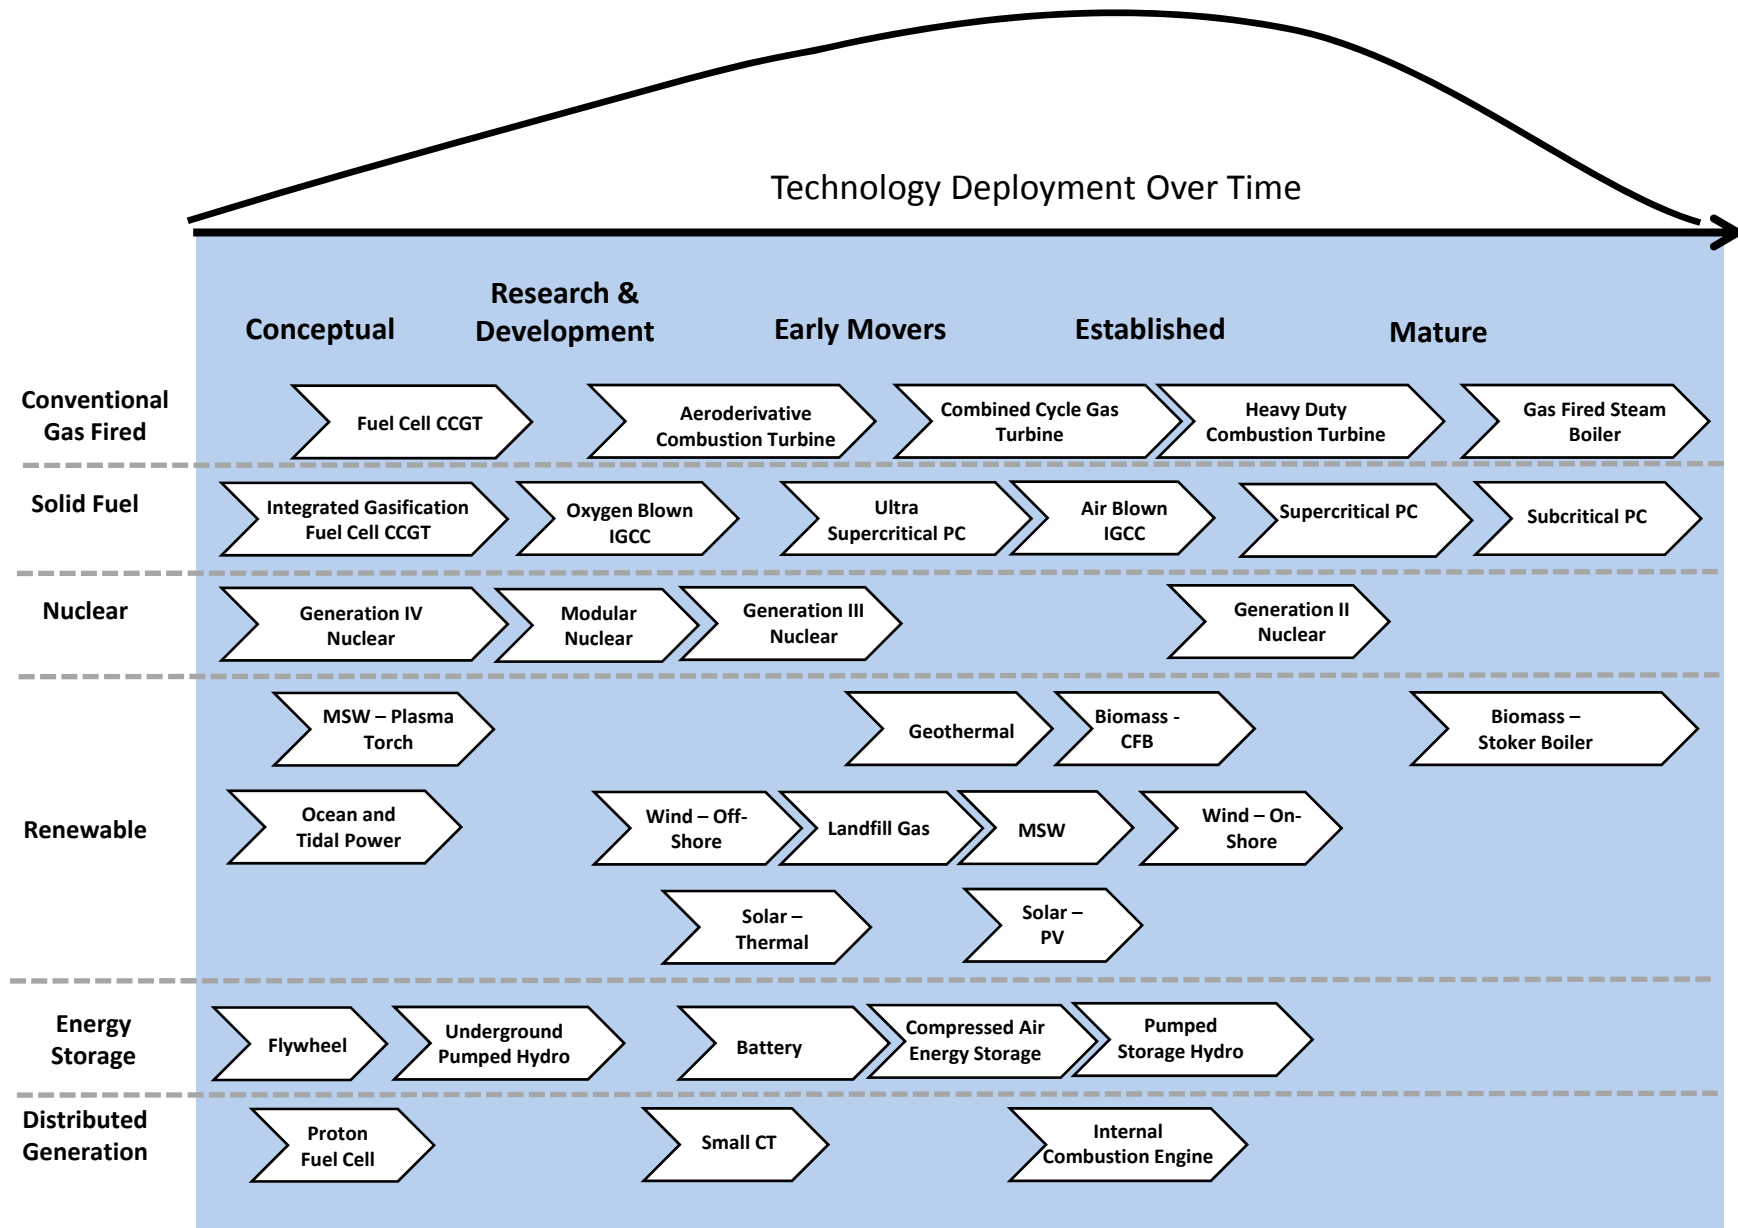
Technology Deployment Over Time

Conceptual

Research & Development

Early Movers

Established

Mature

Conventional Gas Fired

Fuel Cell CCGT

Aeroderivative Combustion Turbine

Combined Cycle Gas Turbine

Heavy Duty Combustion Turbine

Gas Fired Steam Boiler

Solid Fuel

Integrated Gasification Fuel Cell CCGT

Oxygen Blown IGCC

Ultra Supercritical PC

Air Blown IGCC

Supercritical PC

Subcritical PC

Nuclear

Generation IV Nuclear

Modular Nuclear

Generation III Nuclear

Generation II Nuclear

Renewable

MSW – Plasma Torch

Geothermal

Biomass - CFB

Biomass – Stoker Boiler

Ocean and Tidal Power

Wind – Off-Shore

Landfill Gas

MSW

Wind – On-Shore

Solar – Thermal

Solar – PV

Energy Storage

Flywheel

Underground Pumped Hydro

Battery

Compressed Air Energy Storage

Pumped Storage Hydro

Distributed Generation

Proton Fuel Cell

Small CT

Internal Combustion Engine